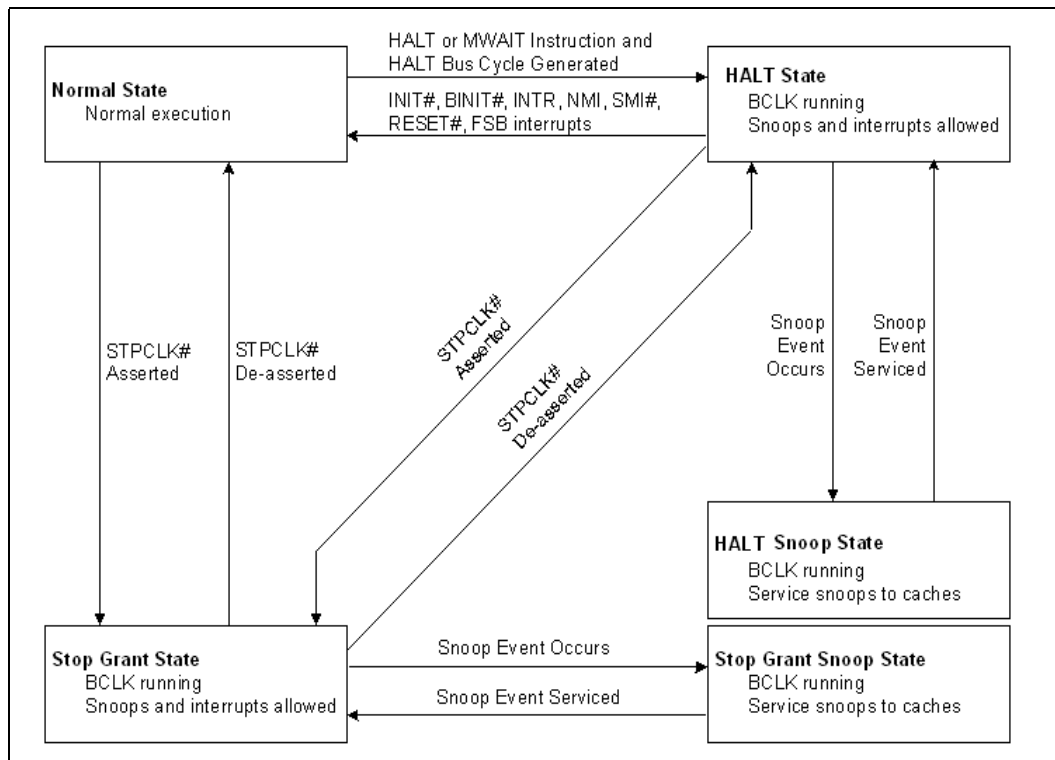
Normal State
Normal execution

HALT or MWAIT Instruction and HALT Bus Cycle Generated

INIT#, BINIT#, INTR, NMI, SMI#, RESET#, FSB interrupts

HALT State
BCLK running
Snoops and interrupts allowed

STPCLK# Asserted

STPCLK# De-asserted

STPCLK# Asserted

STPCLK# De-asserted

Snoop Event Occurs

Snoop Event Serviced

HALT Snoop State
BCLK running
Service snoops to caches

Stop Grant State
BCLK running
Snoops and interrupts allowed

Snoop Event Occurs

Snoop Event Serviced

Stop Grant Snoop State
BCLK running
Service snoops to caches